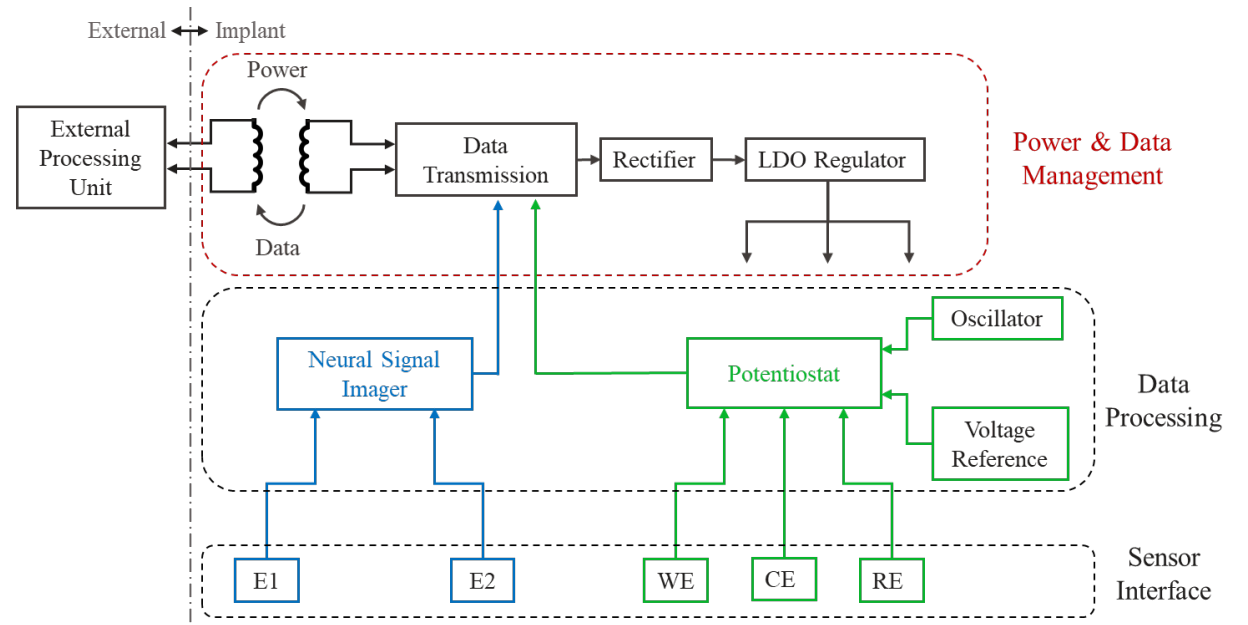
External ↔ Implant

Power

External Processing Unit

Data Transmission

Rectifier

LDO Regulator

Power & Data Management

Data

Oscillator

Neural Signal Imager

Potentiostat

Data Processing

Voltage Reference

Sensor Interface

E1

E2

WE

CE

RE